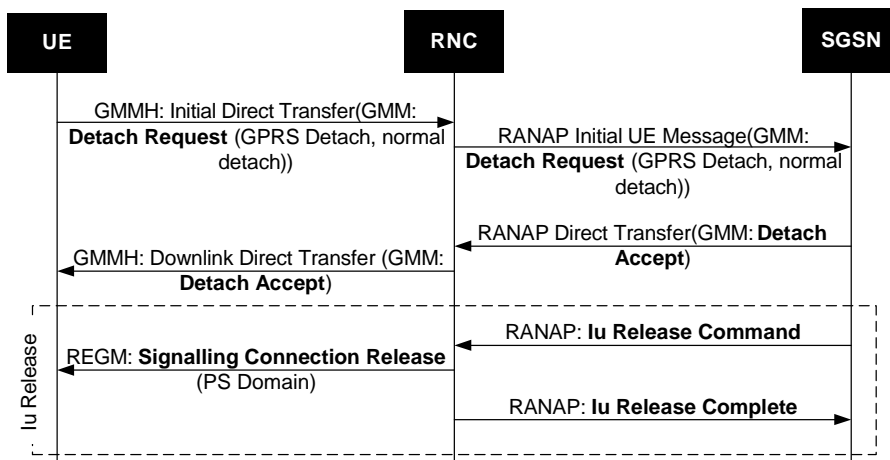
UE

RNC

SGSN

GMMH: Initial Direct Transfer(GMM: **Detach Request** (GPRS Detach, normal detach))

RANAP Initial UE Message(GMM: **Detach Request** (GPRS Detach, normal detach))

RANAP Direct Transfer(GMM: **Detach Accept**)

GMMH: Downlink Direct Transfer (GMM: **Detach Accept**)

Iu Release

RANAP: **Iu Release Command**

REGM: **Signalling Connection Release** (PS Domain)

RANAP: **Iu Release Complete**